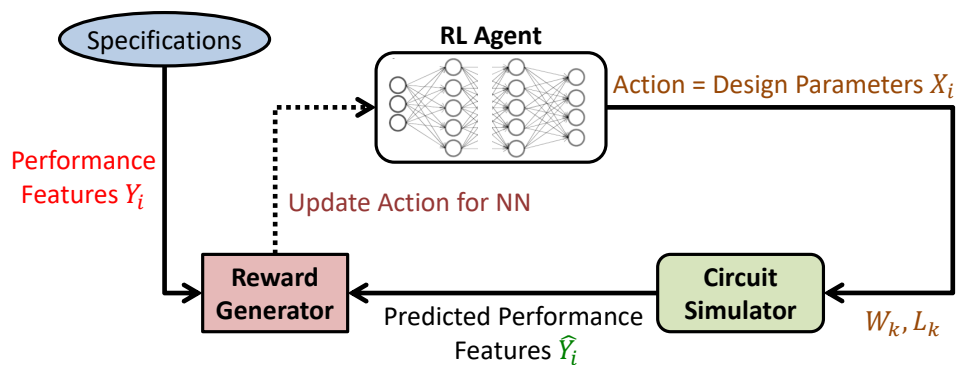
Specifications

RL Agent

Action = Design Parameters $X_i$

Performance Features $Y_i$

Update Action for NN

Reward Generator

Circuit Simulator

Predicted Performance Features $\widehat{Y}_i$

$W_k, L_k$